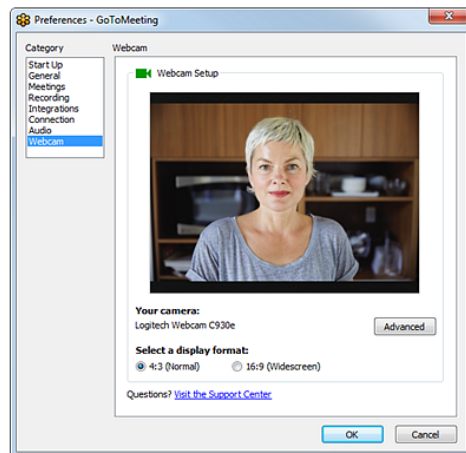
Preferences - GoToMeeting

Category
Start Up
General
Meetings
Recording
Integrations
Connection
Audio
Webcam

Webcam

Webcam Setup

Your camera:
Logitech Webcam C930e
Advanced

Select a display format:
4:3 (Normal)
16:9 (Widescreen)

Questions? Visit the Support Center

OK
Cancel